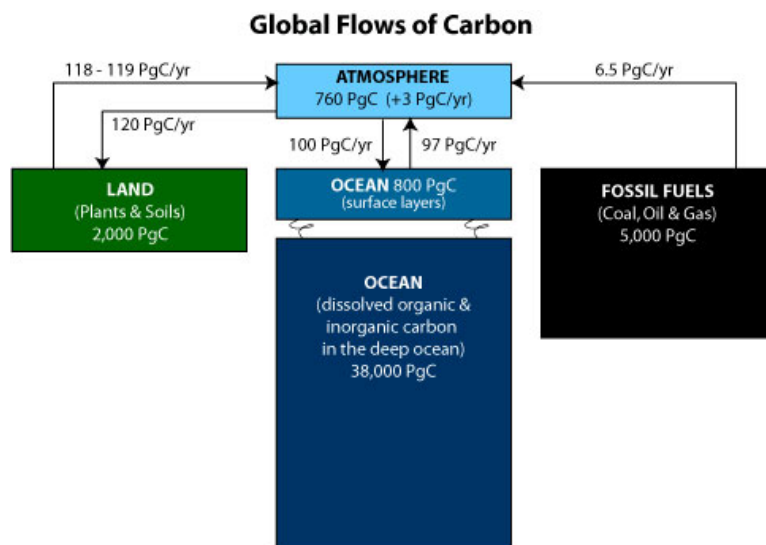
Global Flows of Carbon

118 - 119 PgC/yr

ATMOSPHERE
760 PgC (+3 PgC/yr)

6.5 PgC/yr

120 PgC/yr

100 PgC/yr

97 PgC/yr

LAND
(Plants & Soils)
2,000 PgC

OCEAN 800 PgC
(surface layers)

FOSSIL FUELS
(Coal, Oil & Gas)
5,000 PgC

OCEAN
(dissolved organic & inorganic carbon in the deep ocean)
38,000 PgC